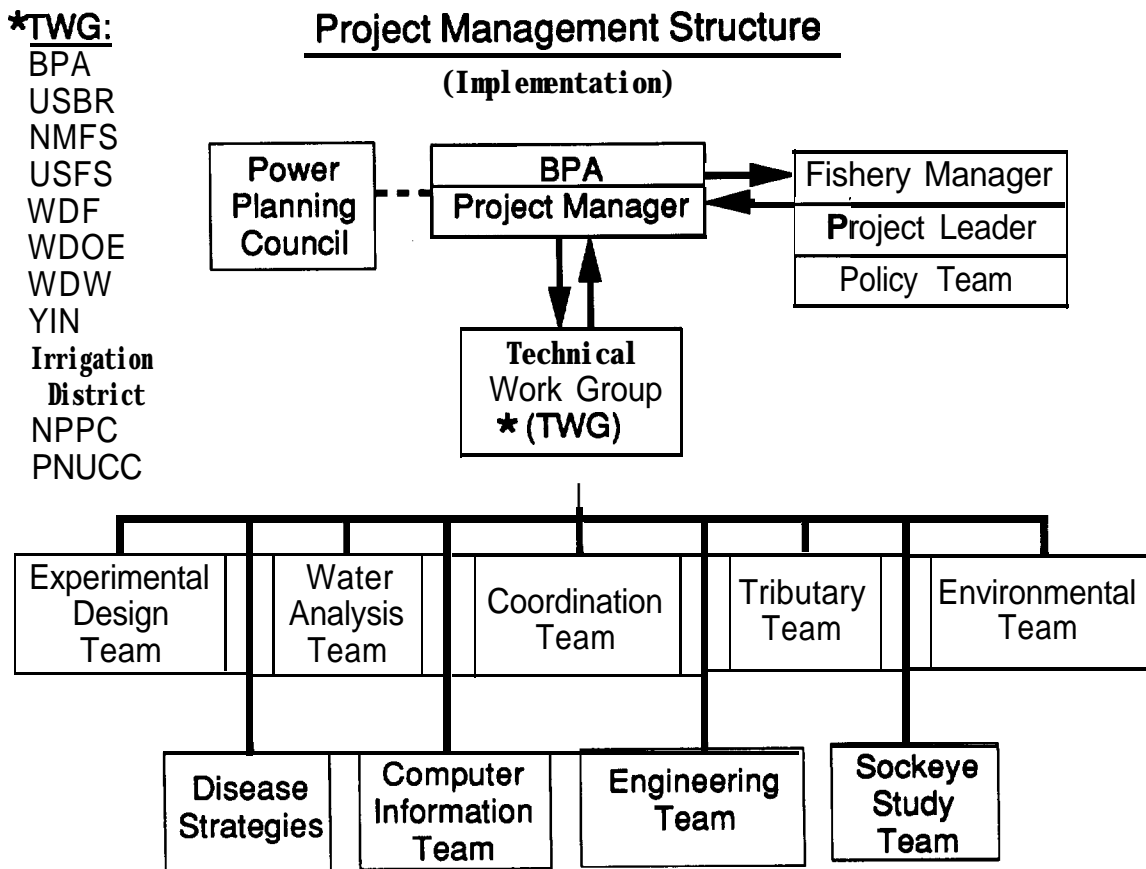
*TWG:
BPA
USBR
NMFS
USFS
WDF
WDOE
WDW
YIN
Irrigation District
NPPC
PNUCC

Project Management Structure

(Implementation)

Power Planning Council

BPA
Project Manager

Fishery Manager
Project Leader
Policy Team

Technical Work Group
* (TWG)

Experimental Design Team

Water Analysis Team

Coordination Team

Tributary Team

Environmental Team

Disease Strategies

Computer Information Team

Engineering Team

Sockeye Study Team